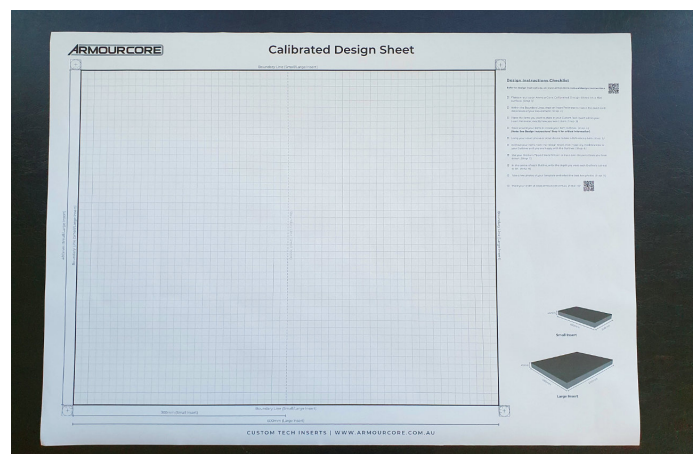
ARMOURCORE

Calibrated Design Sheet

Boundary Line (Small/Large Insert)

Design Instructions Checklist

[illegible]

Small Insert

Large Insert

Boundary Line (Small/Large Insert)

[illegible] (Small Insert)

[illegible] (Large Insert)

CUSTOM TECH INSERTS | WWW.ARMOURCORE.COM.AU